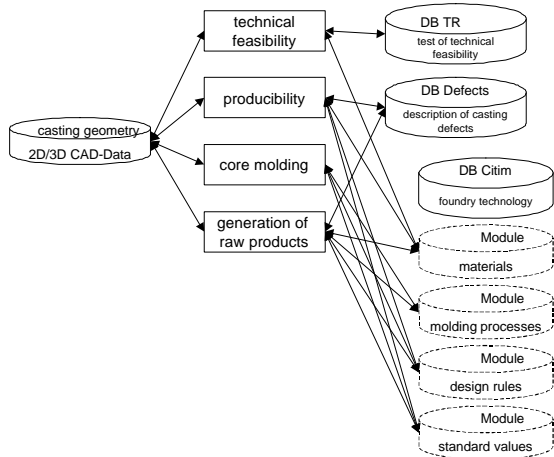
casting geometry
2D/3D CAD-Data

technical feasibility

producibility

core molding

generation of raw products

DB TR
test of technical feasibility

DB Defects
description of casting defects

DB Citim
foundry technology

Module
materials

Module
molding processes

Module
design rules

Module
standard values